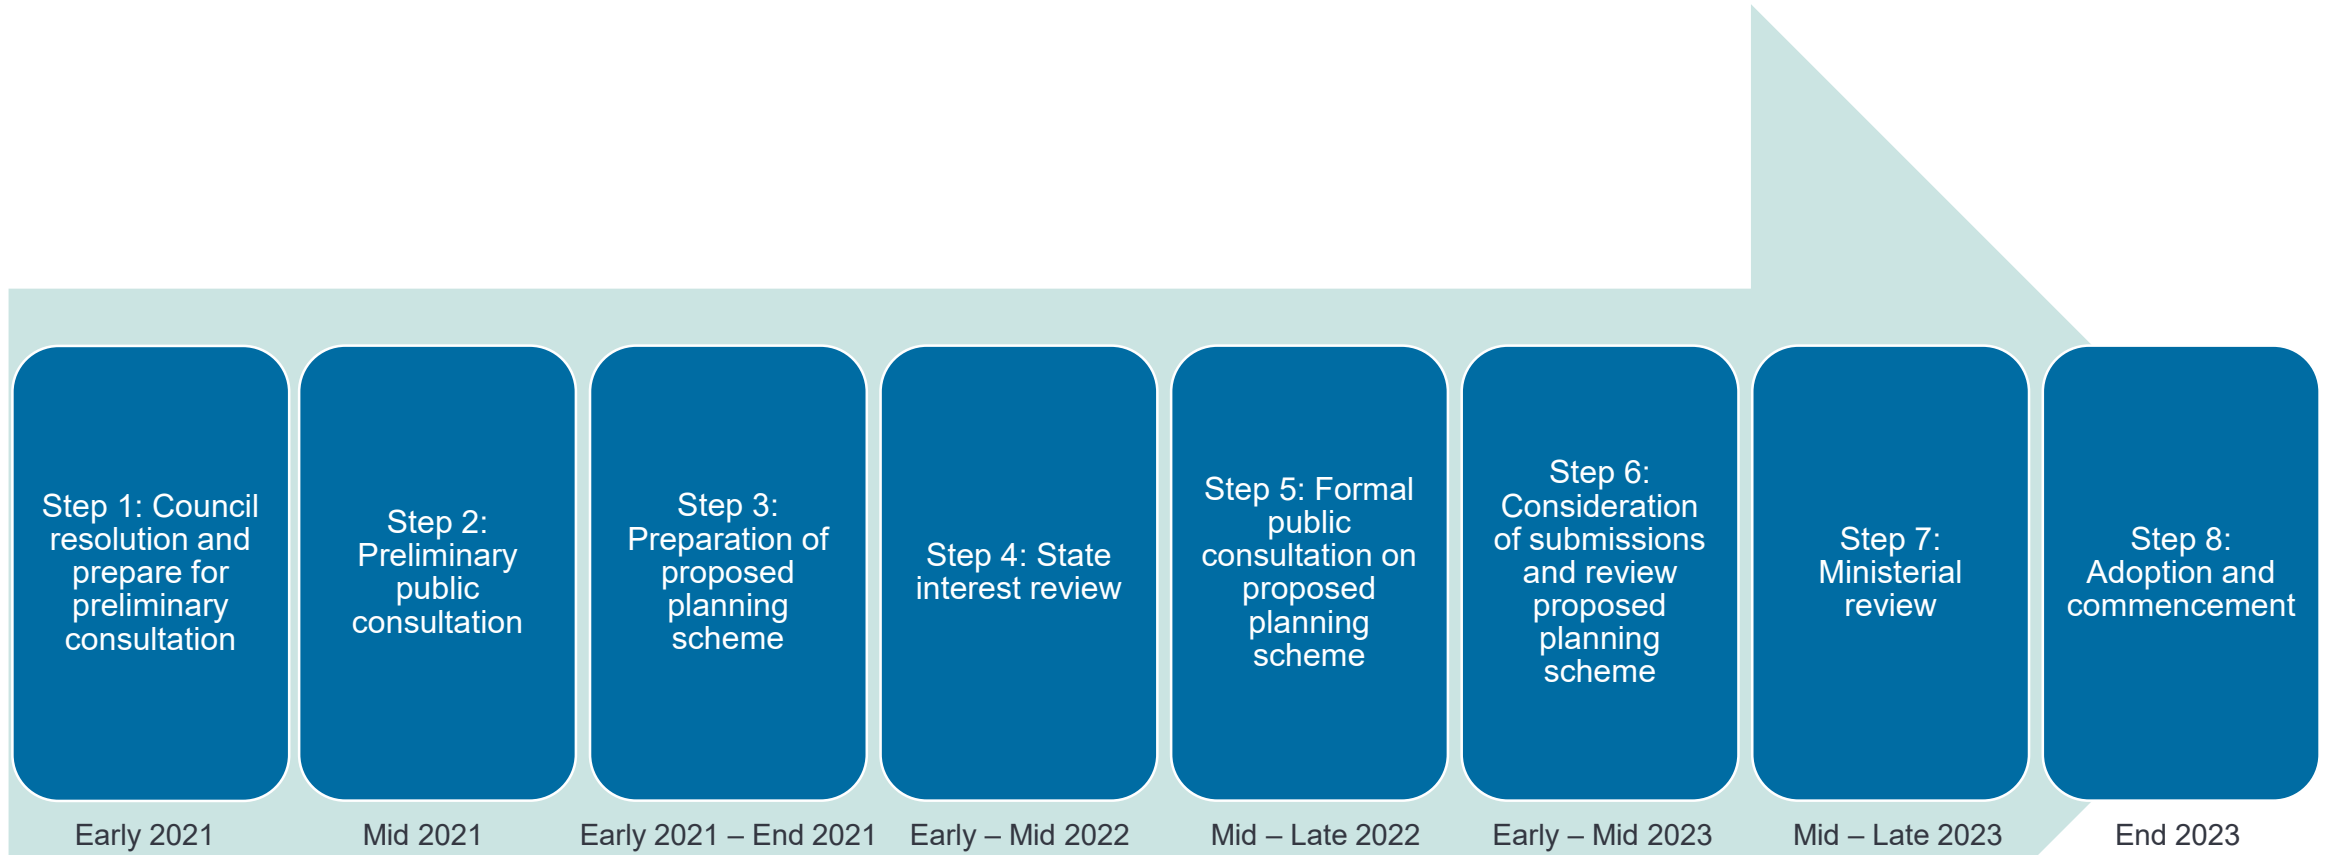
Step 1: Council resolution and prepare for preliminary consultation

Early 2021

Step 2: Preliminary public consultation

Mid 2021

Step 3: Preparation of proposed planning scheme

Early 2021 – End 2021

Step 4: State interest review

Early – Mid 2022

Step 5: Formal public consultation on proposed planning scheme

Mid – Late 2022

Step 6: Consideration of submissions and review proposed planning scheme

Early – Mid 2023

Step 7: Ministerial review

Mid – Late 2023

Step 8: Adoption and commencement

End 2023